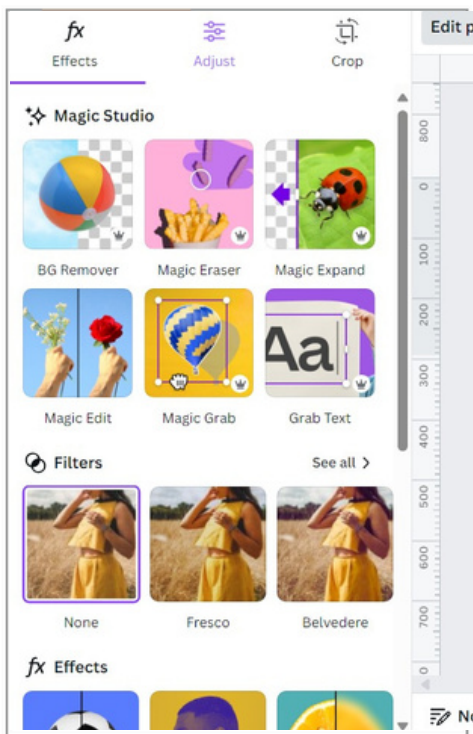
Effects
Adjust
Crop
Edit p

Magic Studio
BG Remover
Magic Eraser
Magic Expand
Magic Edit
Magic Grab
Grab Text

Aa

Filters
See all >
None
Fresco
Belvedere

Effects

800
0
100
200
300
400
500
600
700
0

No